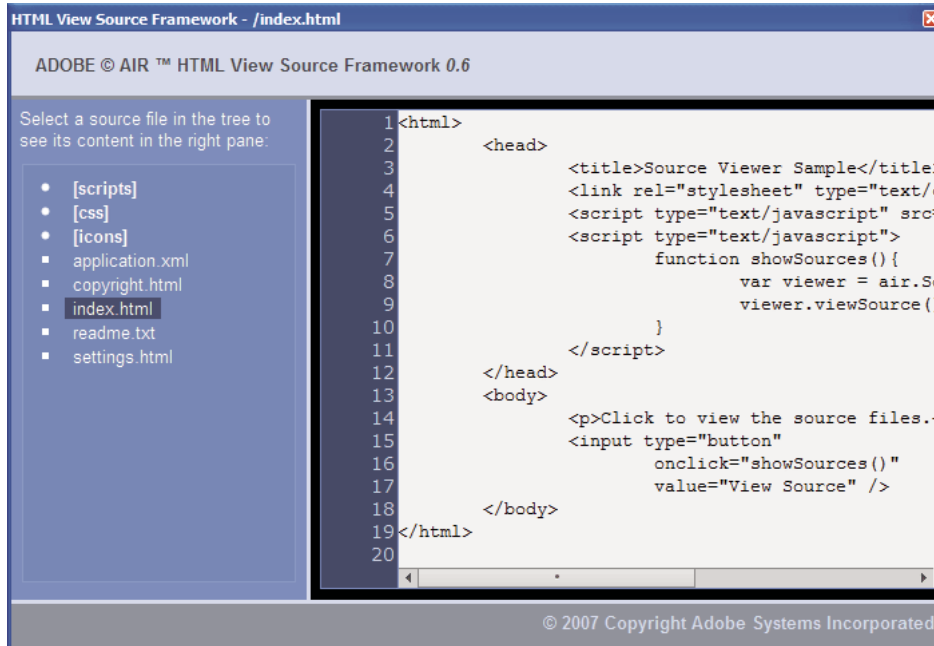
HTML View Source Framework - /index.html

ADOBE © AIR ™ HTML View Source Framework 0.6

Select a source file in the tree to see its content in the right pane:

- [scripts]
- [css]
- [icons]
- application.xml
- copyright.html
- index.html
- readme.txt
- settings.html

1 <html>
2 <head>
3 <title>Source Viewer Sample</title
4 <link rel="stylesheet" type="text/
5 <script type="text/javascript" src
6 <script type="text/javascript">
7 function showSources(){
8 var viewer = air.S
9 viewer.viewSource(
10 }
11 </script>
12 </head>
13 <body>
14 <p>Click to view the source files.
15 <input type="button"
16 onclick="showSources()"
17 value="View Source" />
18 </body>
19 </html>
20

© 2007 Copyright Adobe Systems Incorporated